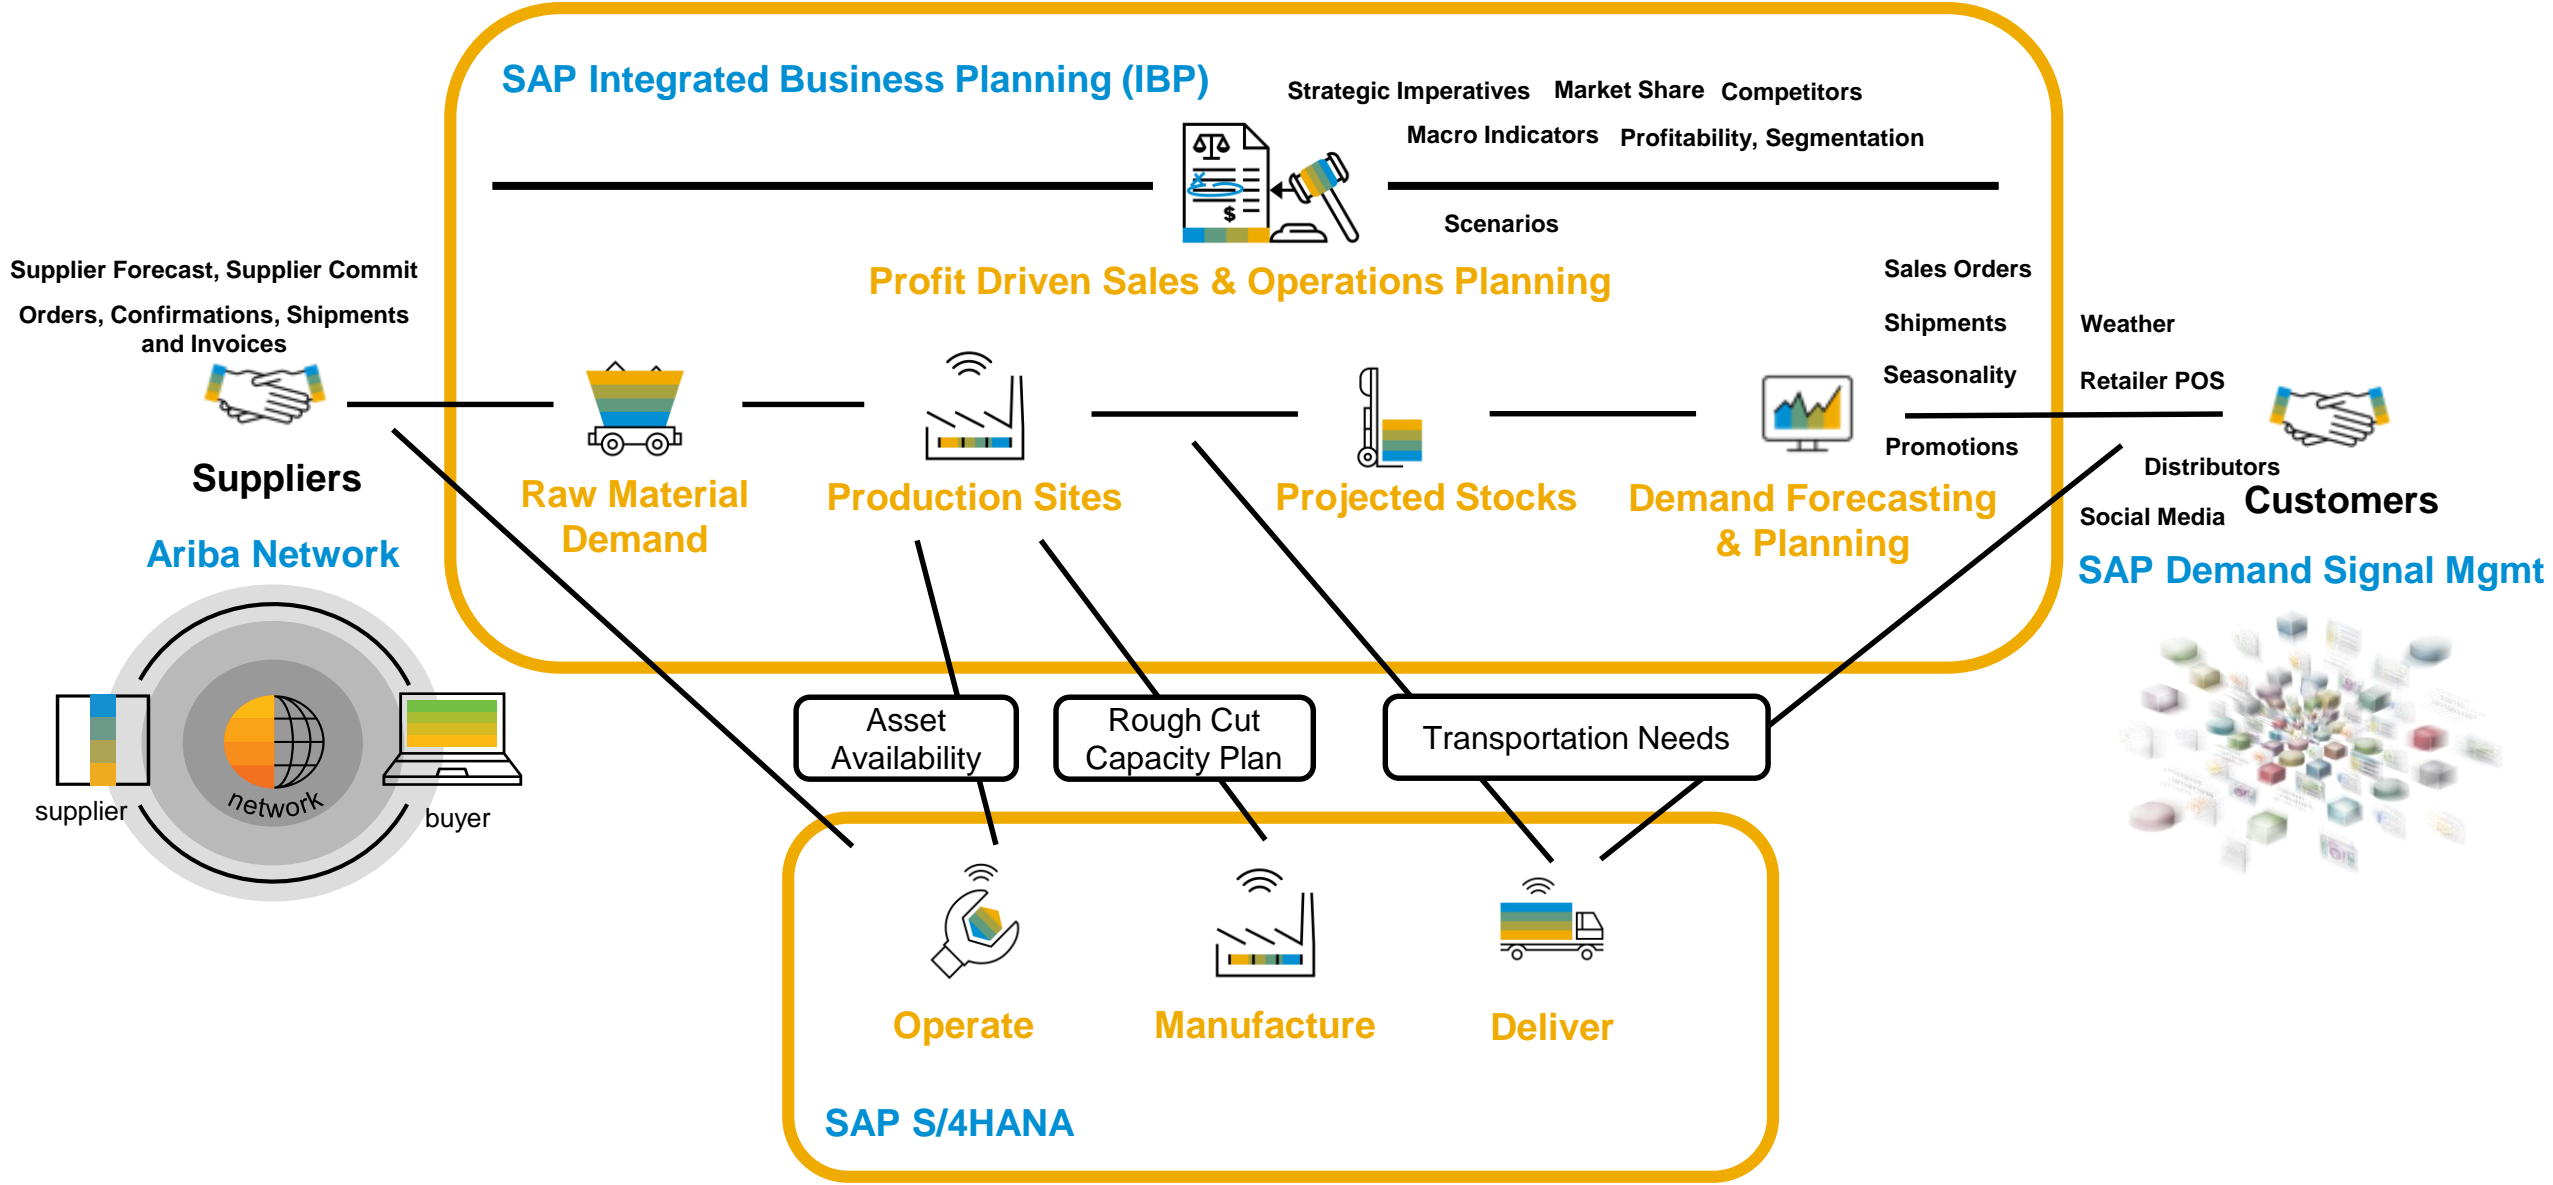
SAP Integrated Business Planning (IBP)

Strategic Imperatives Market Share Competitors
Macro Indicators Profitability, Segmentation
Scenarios

Profit Driven Sales & Operations Planning

Supplier Forecast, Supplier Commit
Orders, Confirmations, Shipments and Invoices

Suppliers

Ariba Network

supplier
network
buyer

Raw Material Demand

Production Sites

Projected Stocks

Demand Forecasting & Planning

Sales Orders
Shipments
Seasonality
Promotions

Weather
Retailer POS
Distributors
Social Media

Customers

SAP Demand Signal Mgmt

Asset Availability

Rough Cut Capacity Plan

Transportation Needs

Operate

Manufacture

Deliver

SAP S/4HANA